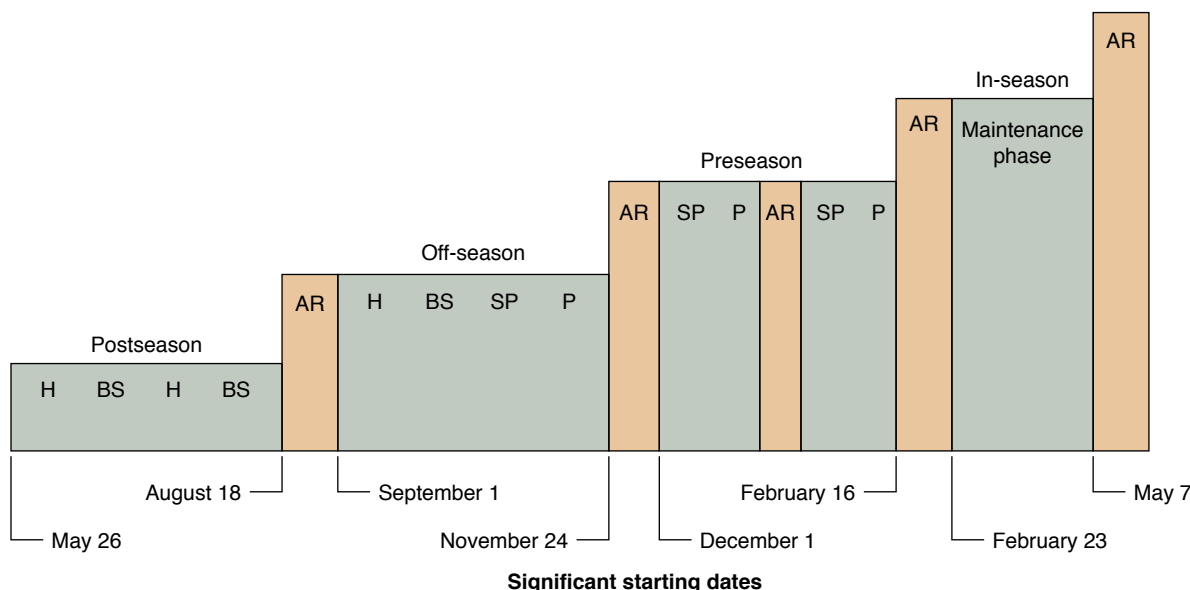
AR

In-season

AR

Maintenance phase

Preseason

AR

SP P

AR

SP P

Off-season

AR

H BS SP P

Postseason

H BS H BS

August 18

September 1

February 16

May 7

May 26

November 24

December 1

February 23

Significant starting dates